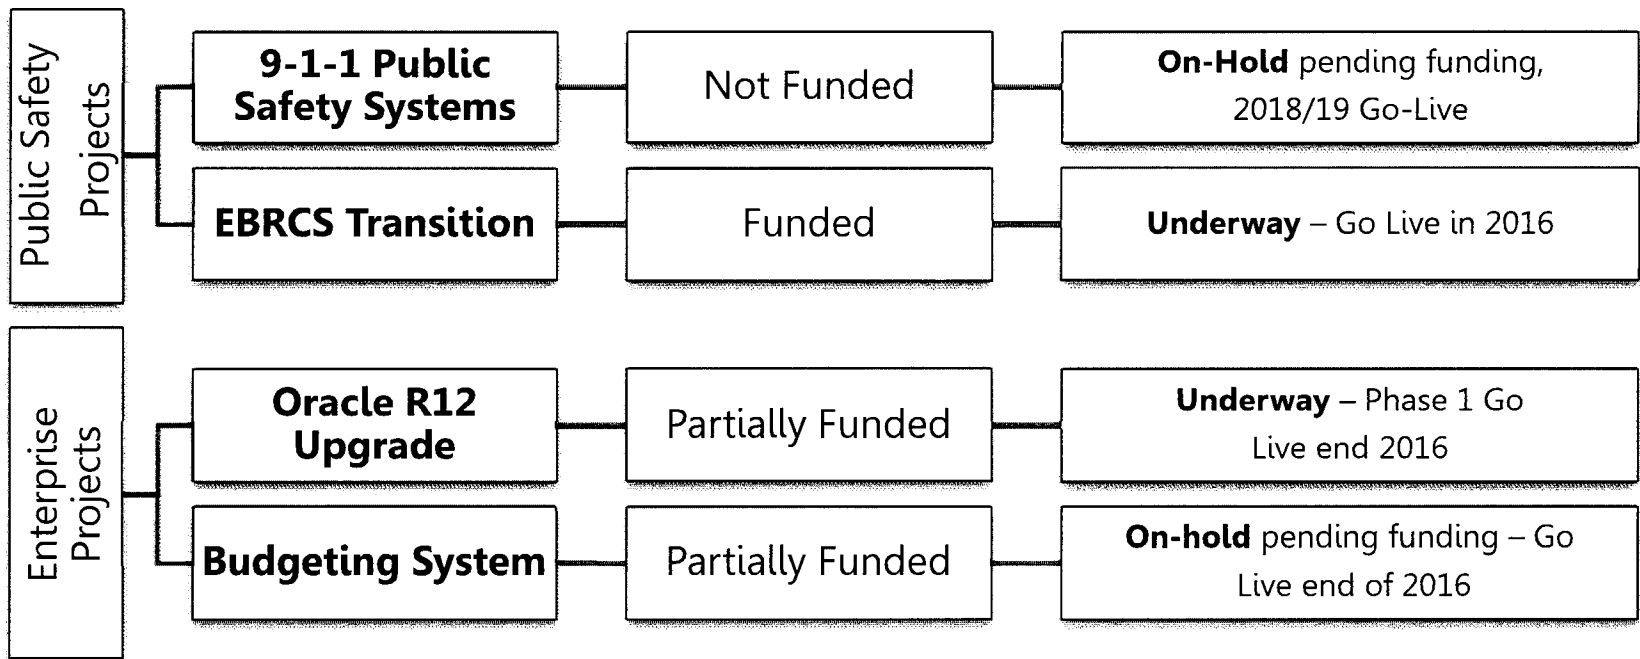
Public Safety Projects

9-1-1 Public Safety Systems

Not Funded

On-Hold pending funding, 2018/19 Go-Live

EBRCS Transition

Funded

Underway – Go Live in 2016

Enterprise Projects

Oracle R12 Upgrade

Partially Funded

Underway – Phase 1 Go Live end 2016

Budgeting System

Partially Funded

On-hold pending funding – Go Live end of 2016